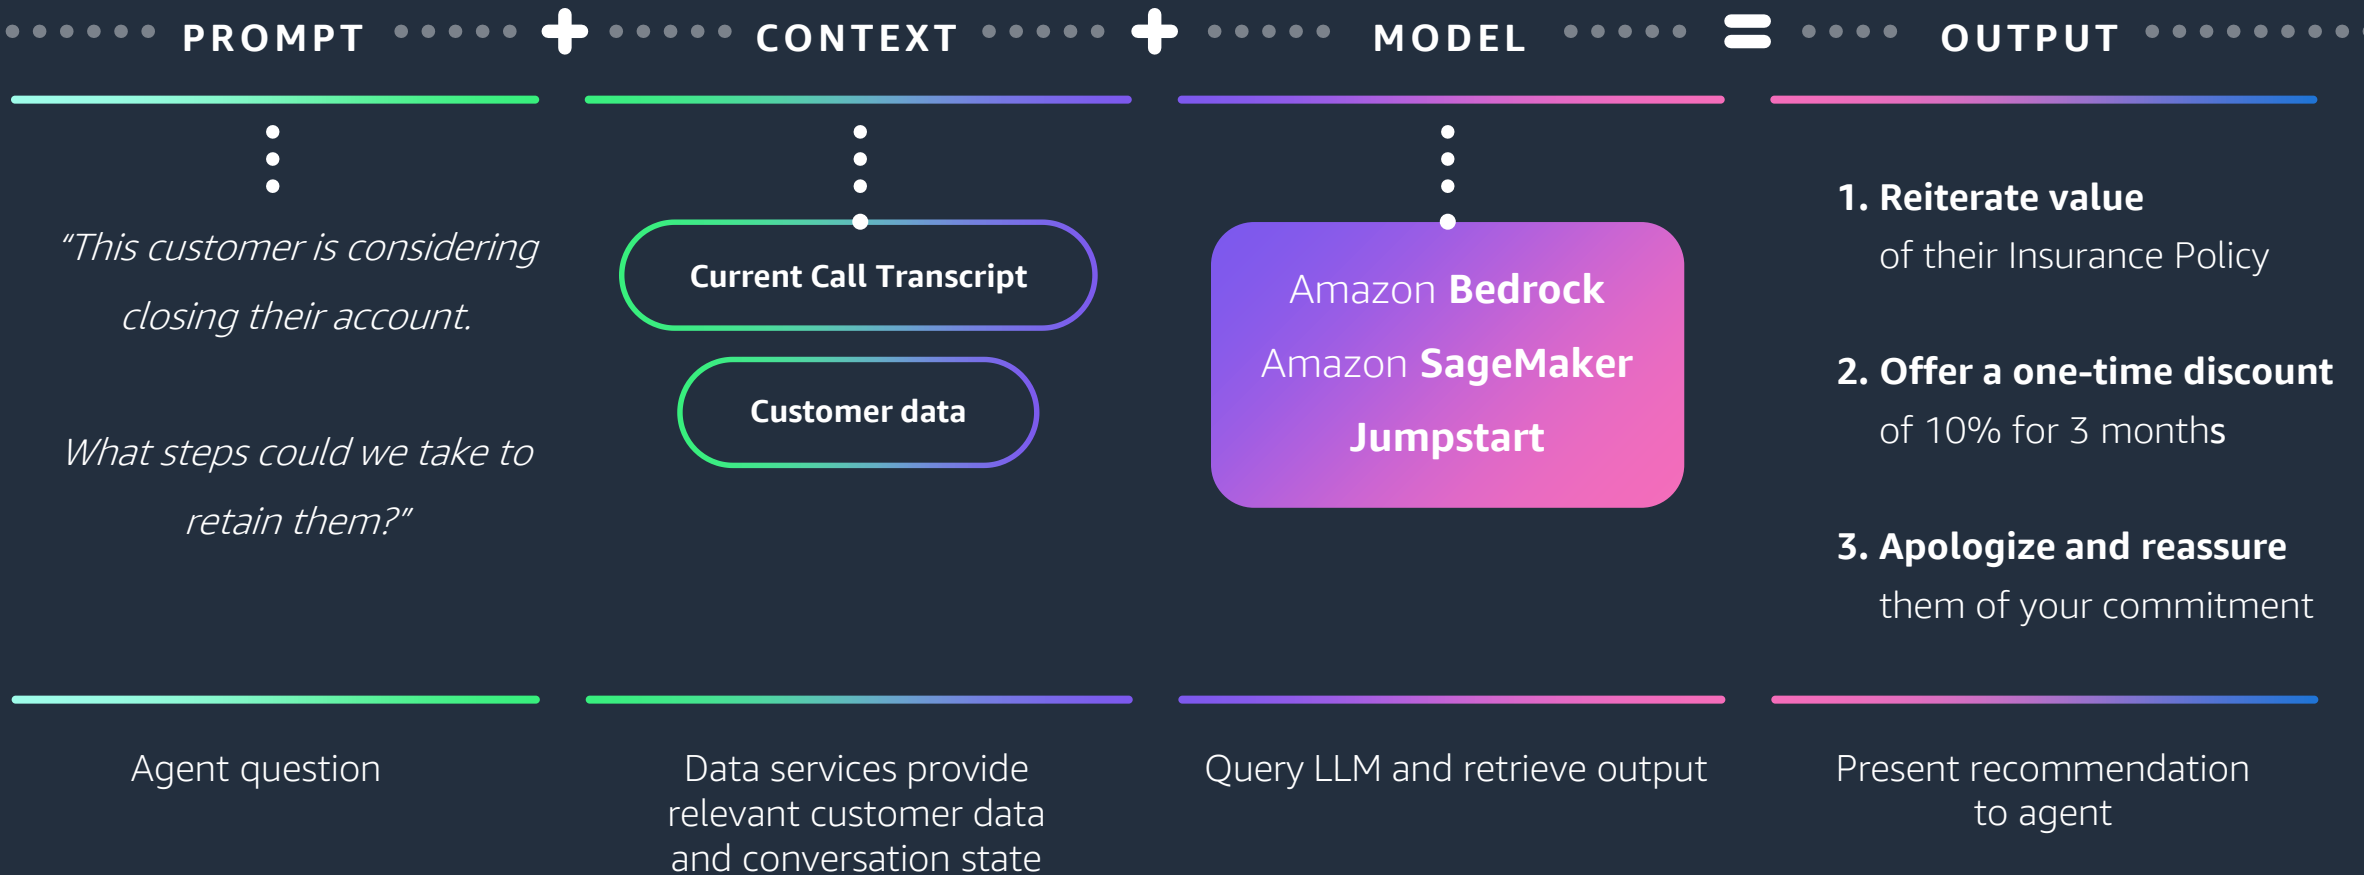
PROMPT + CONTEXT + MODEL = OUTPUT

"This customer is considering closing their account.

What steps could we take to retain them?"

Current Call Transcript

Customer data

Amazon Bedrock

Amazon SageMaker

Jumpstart

1. Reiterate value of their Insurance Policy

2. Offer a one-time discount of 10% for 3 months

3. Apologize and reassure them of your commitment

Agent question

Data services provide relevant customer data and conversation state

Query LLM and retrieve output

Present recommendation to agent